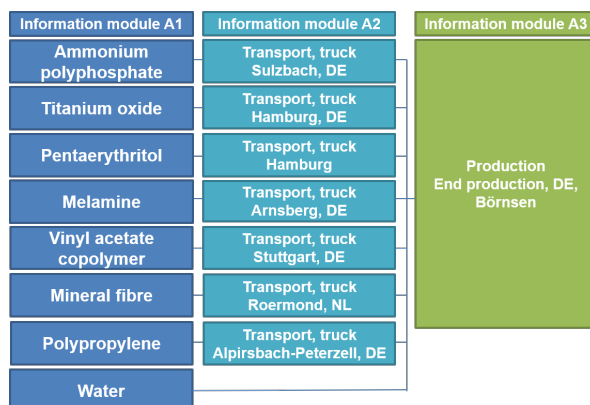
Information module A1

Ammonium polyphosphate

Titanium oxide

Pentaerythritol

Melamine

Vinyl acetate copolymer

Mineral fibre

Polypropylene

Water

Information module A2

Transport, truck Sulzbach, DE

Transport, truck Hamburg, DE

Transport, truck Hamburg

Transport, truck Arnsberg, DE

Transport, truck Stuttgart, DE

Transport, truck Roermond, NL

Transport, truck Alpirsbach-Peterzell, DE

Information module A3

Production End production, DE, Börnsen